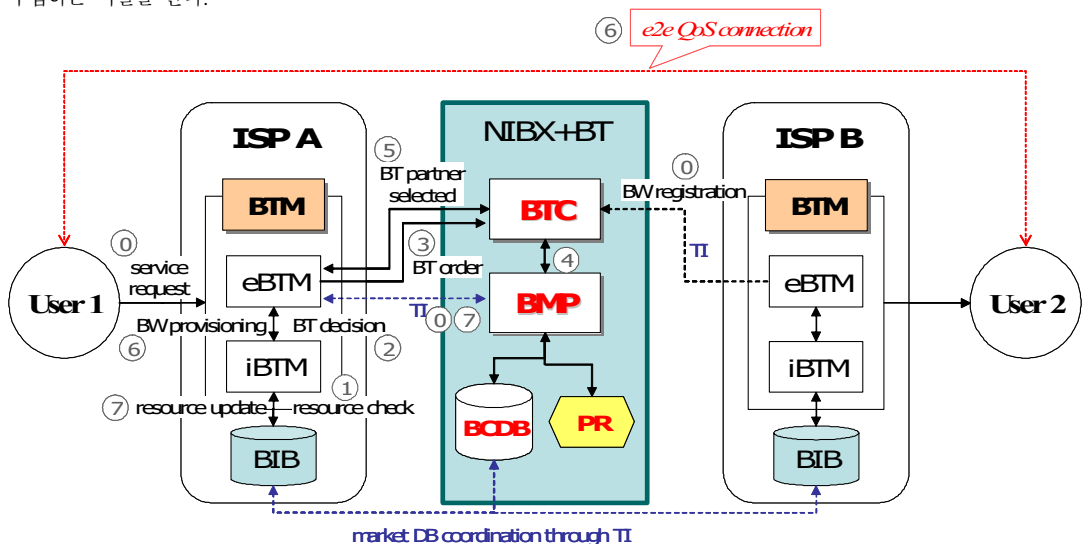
⑥ e2e QoS connection

ISP A

BTM

eBTM

iBTM

BIB

User 1

⓪ service request

BW provisioning ⑥

BT decision ②

⑦ resource update

① resource check

⑤ BT partner selected

③ BT order

NIBX+BT

BTC

④

BMP

TI

⓪ ⑦

BCDB

PR

⓪ BW registration

TI

ISP B

BTM

eBTM

iBTM

BIB

User 2

market DB coordination through TI